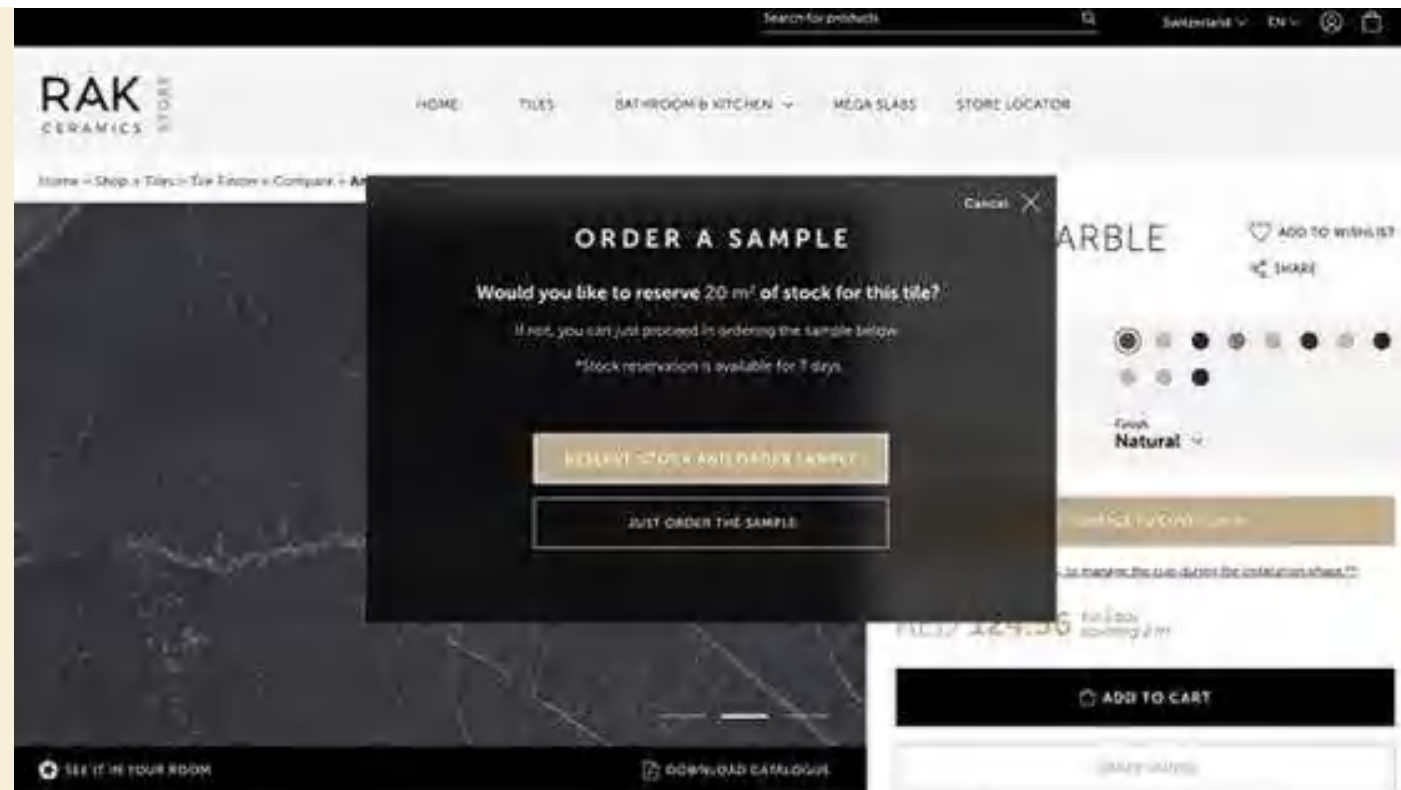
Search for products

Switzerland EN

RAK CERAMICS STORE

HOME TILES BATHROOM & KITCHEN MEGA SLABS STORE LOCATOR

Home > Shop > Tiles > Tile Finder > Compare > Ar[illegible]

Cancel

ORDER A SAMPLE

Would you like to reserve 20 m² of stock for this tile?

If not, you can just proceed in ordering the sample below.

*Stock reservation is available for 7 days.

RESERVE STOCK AND ORDER SAMPLE

JUST ORDER THE SAMPLE

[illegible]ARBLE

ADD TO WISHLIST

SHARE

Finish
Natural

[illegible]

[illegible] to manage the cuts during the installation phase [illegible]

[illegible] 124.50 for 1 box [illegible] 2 m²

ADD TO CART

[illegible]

SEE IT IN YOUR ROOM

DOWNLOAD CATALOGUE